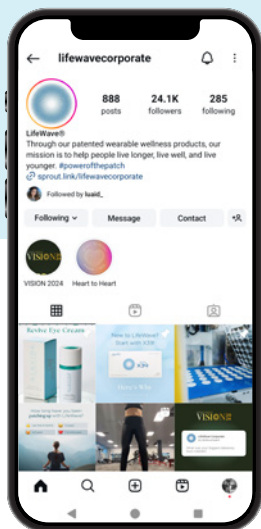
lifewavecorporate

888 posts
24.1K followers
285 following

LifeWave®
Through our patented wearable wellness products, our mission is to help people live longer, live well, and live younger. #powerofthepatch
sprout.link/lifewavecorporate

Followed by luaid_

Following
Message
Contact

VISION 2024
Heart to Heart

Revive Eye Cream
New to LifeWave? Start with X39
Here's Why
VISION